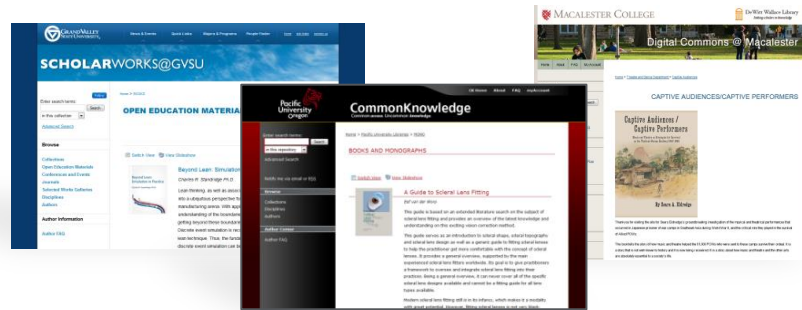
GRAND VALLEY STATE UNIVERSITY

News & Events   Quick Links   Majors & Programs   People Finder

SCHOLARWORKS@GVSU

Enter search terms:

Search

in this collection

Advanced Search

Browse

Collections
Open Education Materials
Conferences and Events
Journals
Selected Works Galleries
Disciplines
Authors

Author Information

Author FAQ

OPEN EDUCATION MATERIA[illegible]

Beyond Lean: Simulation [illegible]

Charles R. Standridge Ph.D

Lean thinking, as well as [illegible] into a ubiquitous perspective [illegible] manufacturing arena. With app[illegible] understanding of the boundarie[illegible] getting beyond these boundarie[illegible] Discrete event simulation is rec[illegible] lean technique. Thus, the fund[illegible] discrete event simulation can be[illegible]

MACALESTER COLLEGE

DeWitt Wallace Library

Digital Commons @ Macalester

CAPTIVE AUDIENCES/CAPTIVE PERFORMERS

Captive Audiences / Captive Performers

Pacific University Oregon

CommonKnowledge

Common sense. Uncommon knowledge.

CK Home   About   FAQ   My Account

Enter search terms:

Search

in this repository

Advanced Search

Notify me via email or RSS

Browse

Collections
Disciplines
Authors

Author Corner

Author FAQ

Home > Pacific University Libraries > BOOKS

BOOKS AND MONOGRAPHS

A Guide to Scleral Lens Fitting

Eef van der Worp

This guide is based on an extended literature search on the subject of scleral lens fitting and provides an overview of the latest knowledge and understanding on this exciting vision correction method.

This guide serves as an introduction to scleral shape, scleral topography and scleral lens design as well as a generic guide to fitting scleral lenses to help the practitioner get more comfortable with the concept of scleral lenses. It provides a general overview, supported by the main experienced scleral lens fitters worldwide. Its goal is to give practitioners a framework to oversee and integrate scleral lens fitting into their practices. Being a general overview, it can never cover all of the specific scleral lens designs available and cannot be a fitting guide for all lens types available.

Modern scleral lens fitting still is in its infancy, which makes it a modality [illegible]